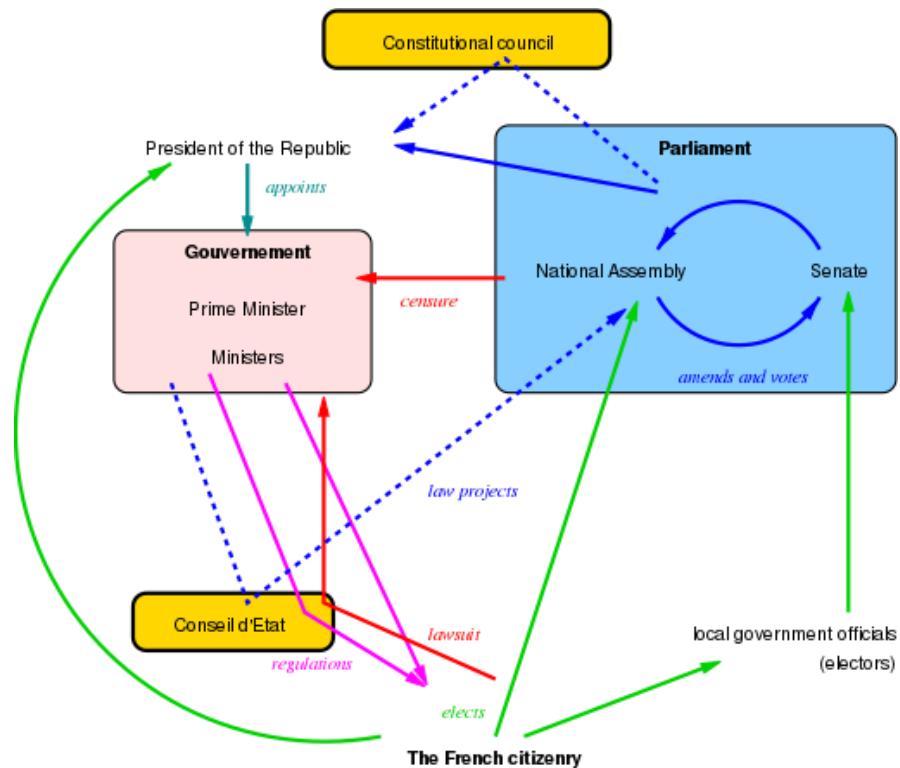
Constitutional council

President of the Republic

appoints

Parliament

Gouvernement

Prime Minister

Ministers

censure

National Assembly

Senate

amends and votes

law projects

Conseil d'Etat

lawsuit

regulations

local government officials
(electors)

elects

The French citizenry